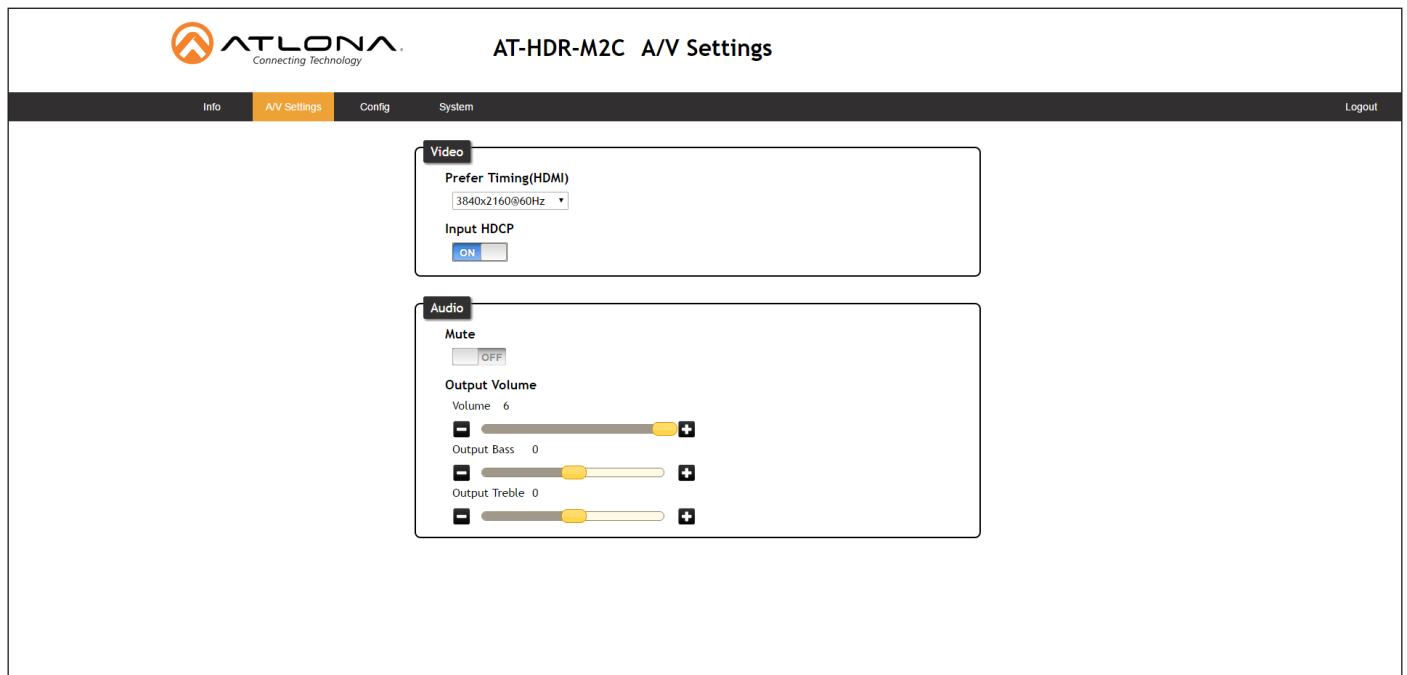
ATLONA.
Connecting Technology

AT-HDR-M2C A/V Settings

Info A/V Settings Config System Logout

Video

Prefer Timing(HDMI)

3840x2160@60Hz

Input HDCP

ON

Audio

Mute

OFF

Output Volume

Volume 6

Output Bass 0

Output Treble 0